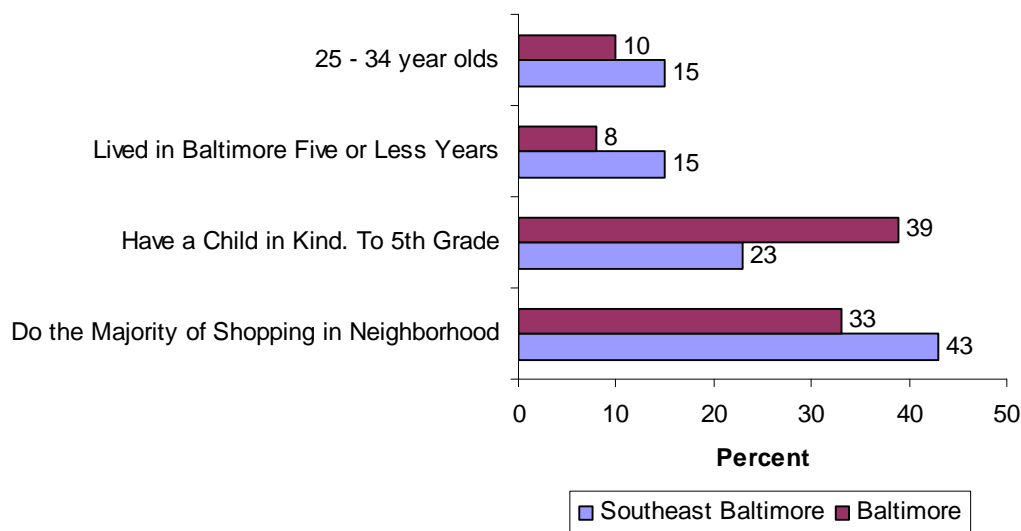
25 - 34 year olds
10
15

Lived in Baltimore Five or Less Years
8
15

Have a Child in Kind. To 5th Grade
39
23

Do the Majority of Shopping in Neighborhood
33
43

0
10
20
30
40
50

Percent

Southeast Baltimore
Baltimore